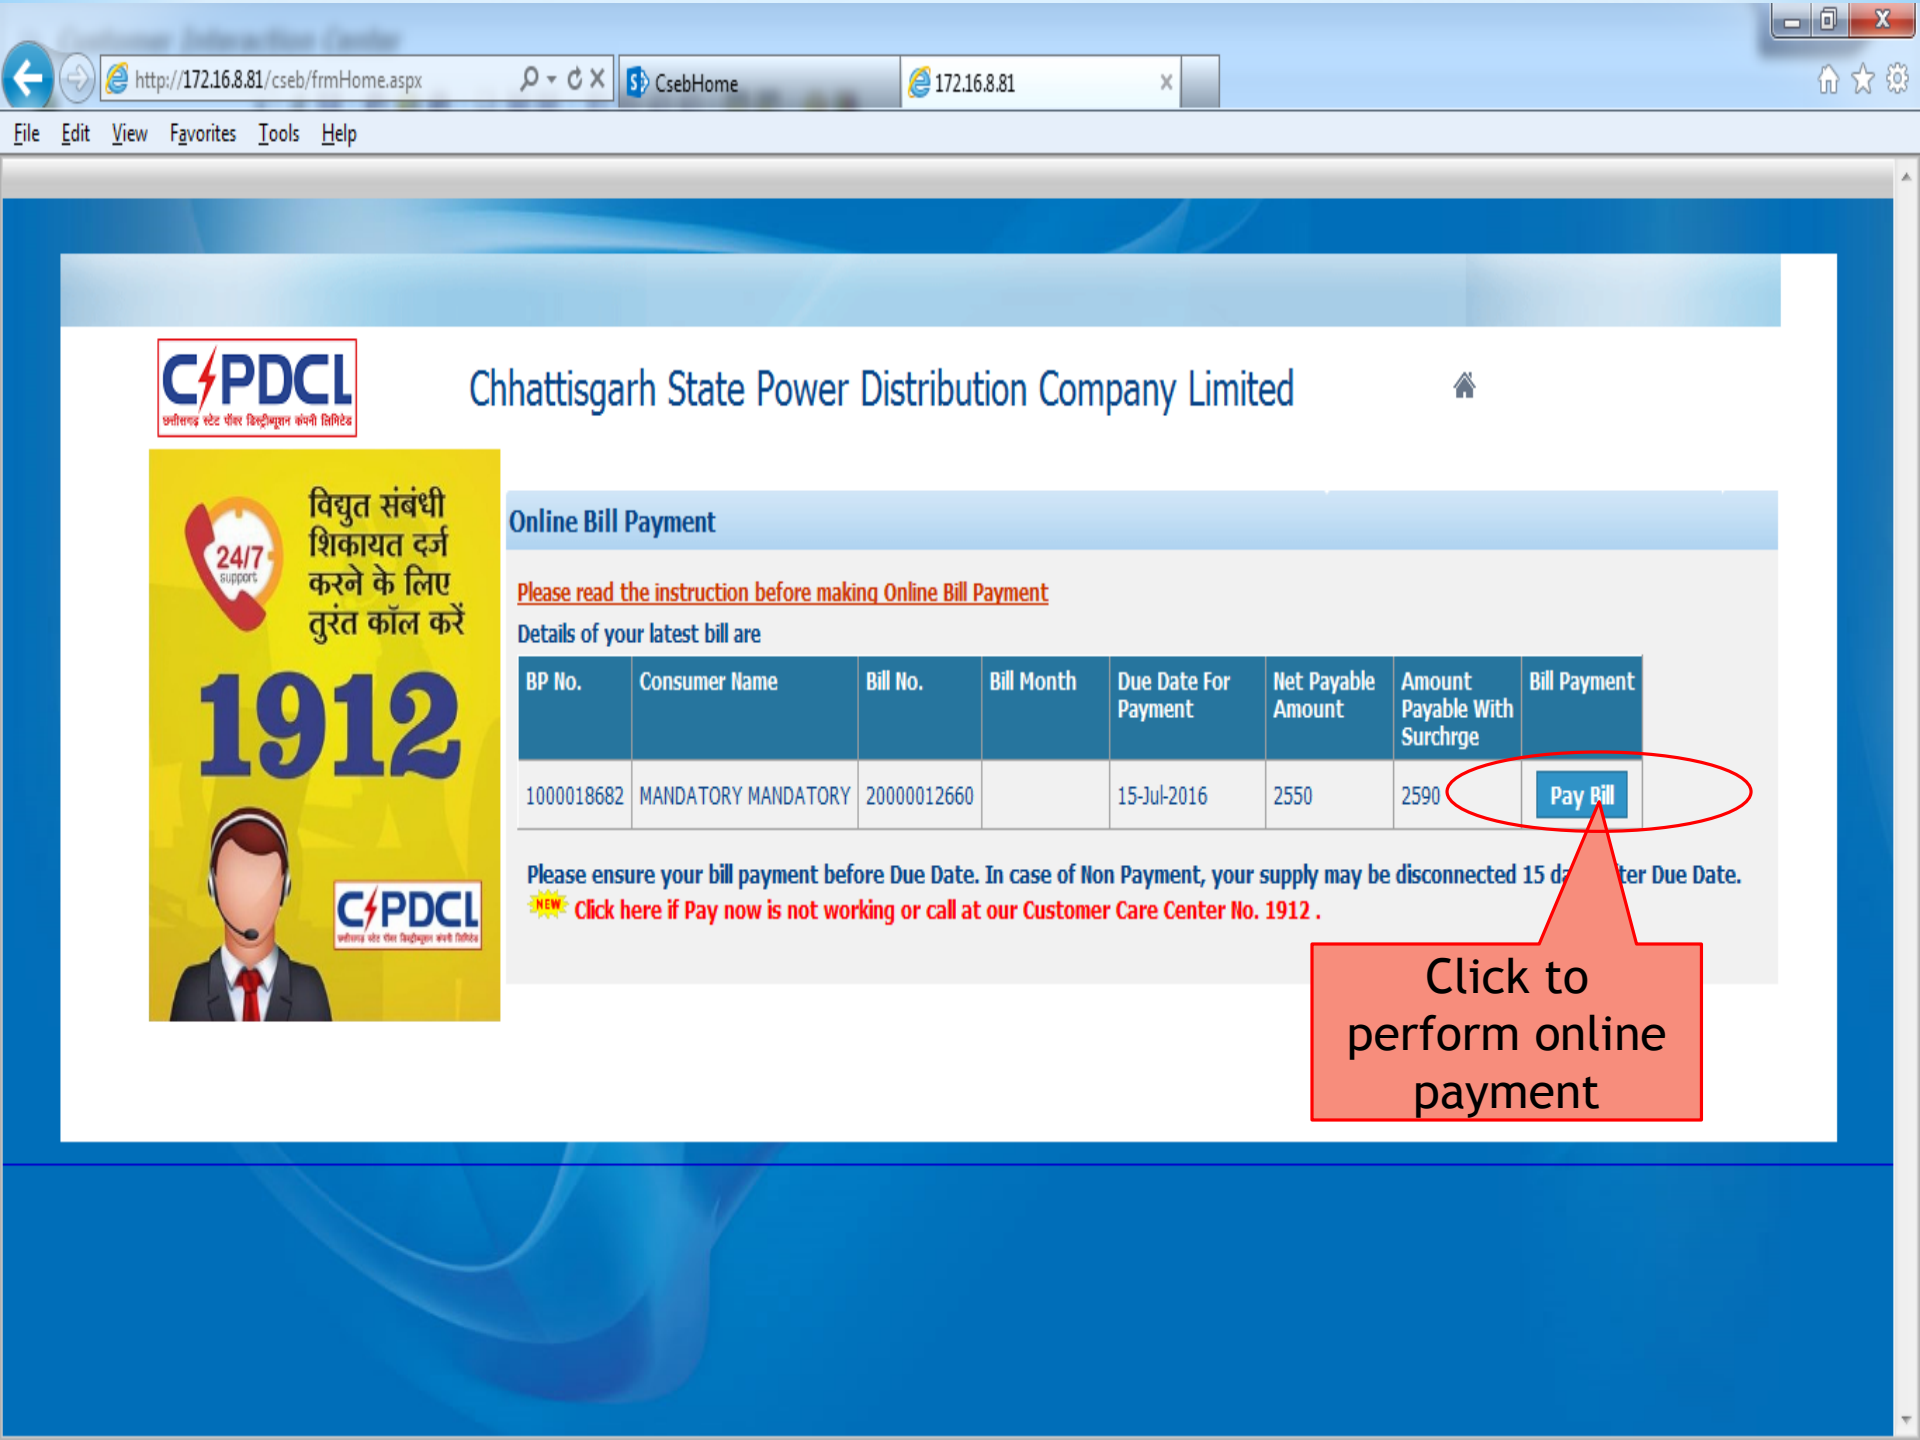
http://172.16.8.81/cseb/frmHome.aspx
CsebHome
172.16.8.81

File Edit View Favorites Tools Help

CSPDCL
छत्तीसगढ़ स्टेट पॉवर डिस्ट्रीब्यूशन कंपनी लिमिटेड

Chhattisgarh State Power Distribution Company Limited

24/7 support
विद्युत संबंधी शिकायत दर्ज करने के लिए तुरंत कॉल करें
1912
CSPDCL
छत्तीसगढ़ स्टेट पॉवर डिस्ट्रीब्यूशन कंपनी लिमिटेड

Online Bill Payment

Please read the instruction before making Online Bill Payment

Details of your latest bill are

| BP No. | Consumer Name | Bill No. | Bill Month | Due Date For Payment | Net Payable Amount | Amount Payable With Surchrge | Bill Payment |
|---|---|---|---|---|---|---|---|
| 1000018682 | MANDATORY MANDATORY | 20000012660 | | 15-Jul-2016 | 2550 | 2590 | Pay Bill |

Please ensure your bill payment before Due Date. In case of Non Payment, your supply may be disconnected 15 d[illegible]ter Due Date.

NEW Click here if Pay now is not working or call at our Customer Care Center No. 1912 .

Click to perform online payment